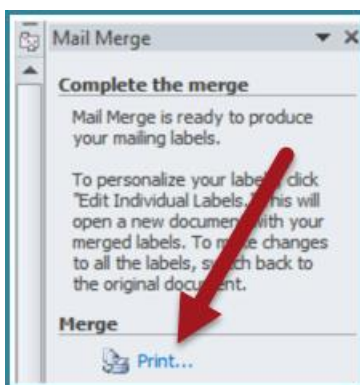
Mail Merge

Complete the merge

Mail Merge is ready to produce your mailing labels.

To personalize your labe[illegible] click "Edit Individual Labels. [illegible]his will open a new docume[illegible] with your merged labels. To m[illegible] changes to all the labels, s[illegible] back to the original docu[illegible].

Merge

Print...